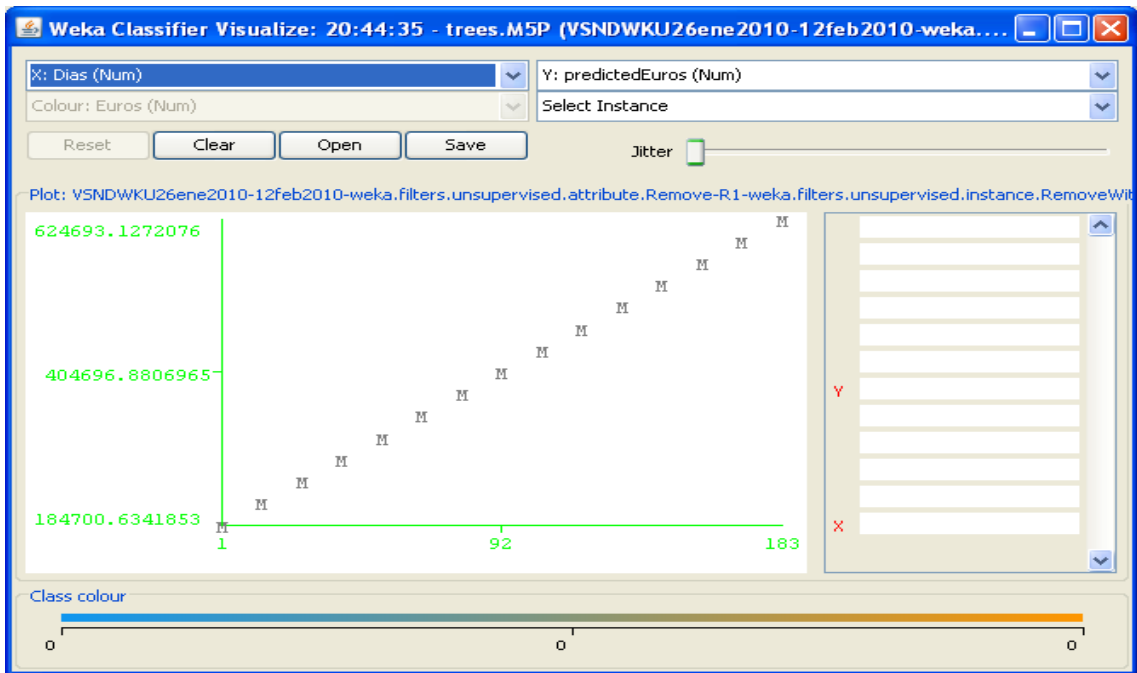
Weka Classifier Visualize: 20:44:35 - trees.M5P (VSNDWKU26ene2010-12feb2010-weka....

X: Dias (Num)
Y: predictedEuros (Num)
Colour: Euros (Num)
Select Instance

Reset
Clear
Open
Save
Jitter

Plot: VSNDWKU26ene2010-12feb2010-weka.filters.unsupervised.attribute.Remove-R1-weka.filters.unsupervised.instance.RemoveWit

624693.1272076
404696.8806965
184700.6341853

1
92
183

M M M M M M M M M M M M M M M

Y
X

Class colour
0
0
0